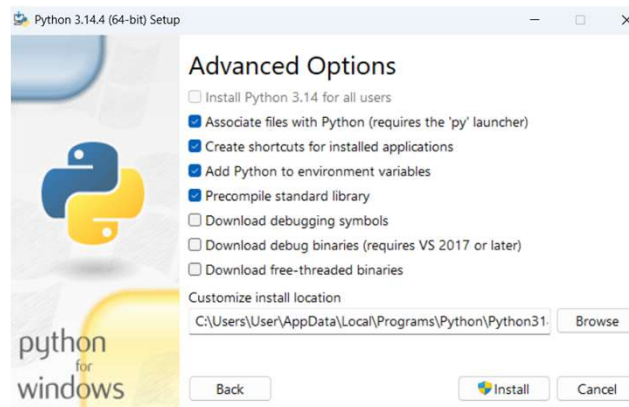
Python 3.14.4 (64-bit) Setup

Advanced Options

Install Python 3.14 for all users

Associate files with Python (requires the 'py' launcher)

Create shortcuts for installed applications

Add Python to environment variables

Precompile standard library

Download debugging symbols

Download debug binaries (requires VS 2017 or later)

Download free-threaded binaries

Customize install location

C:\Users\User\AppData\Local\Programs\Python\Python31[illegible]

Browse

python for windows

Back

Install

Cancel